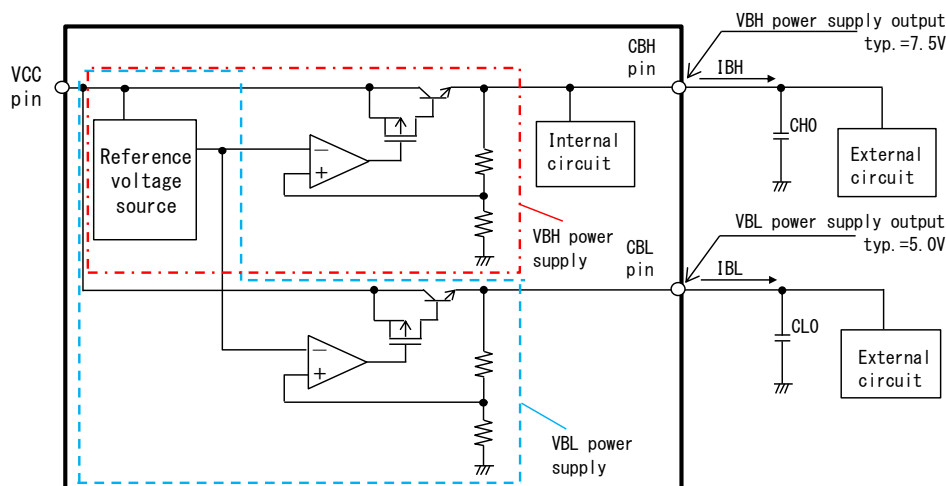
VBH power supply output
typ.=7.5V

VCC
pin

CBH
pin

IBH

CHO

Reference
voltage
source

Internal
circuit

External
circuit

VBH power
supply

VBL power supply output
typ.=5.0V

CBL
pin

IBL

CLO

External
circuit

VBL power
supply